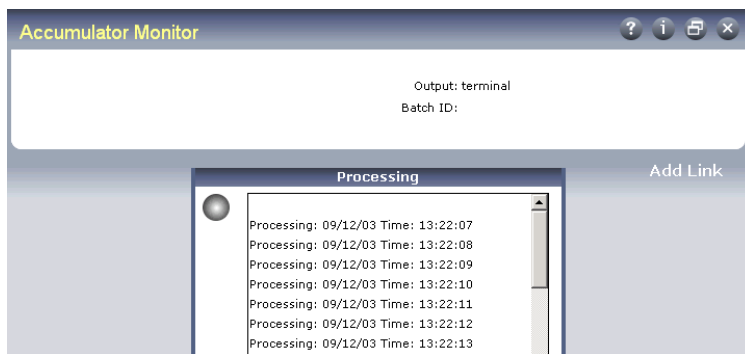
Accumulator Monitor

? i

Output: terminal
Batch ID:

Processing

Add Link

Processing: 09/12/03 Time: 13:22:07
Processing: 09/12/03 Time: 13:22:08
Processing: 09/12/03 Time: 13:22:09
Processing: 09/12/03 Time: 13:22:10
Processing: 09/12/03 Time: 13:22:11
Processing: 09/12/03 Time: 13:22:12
Processing: 09/12/03 Time: 13:22:13